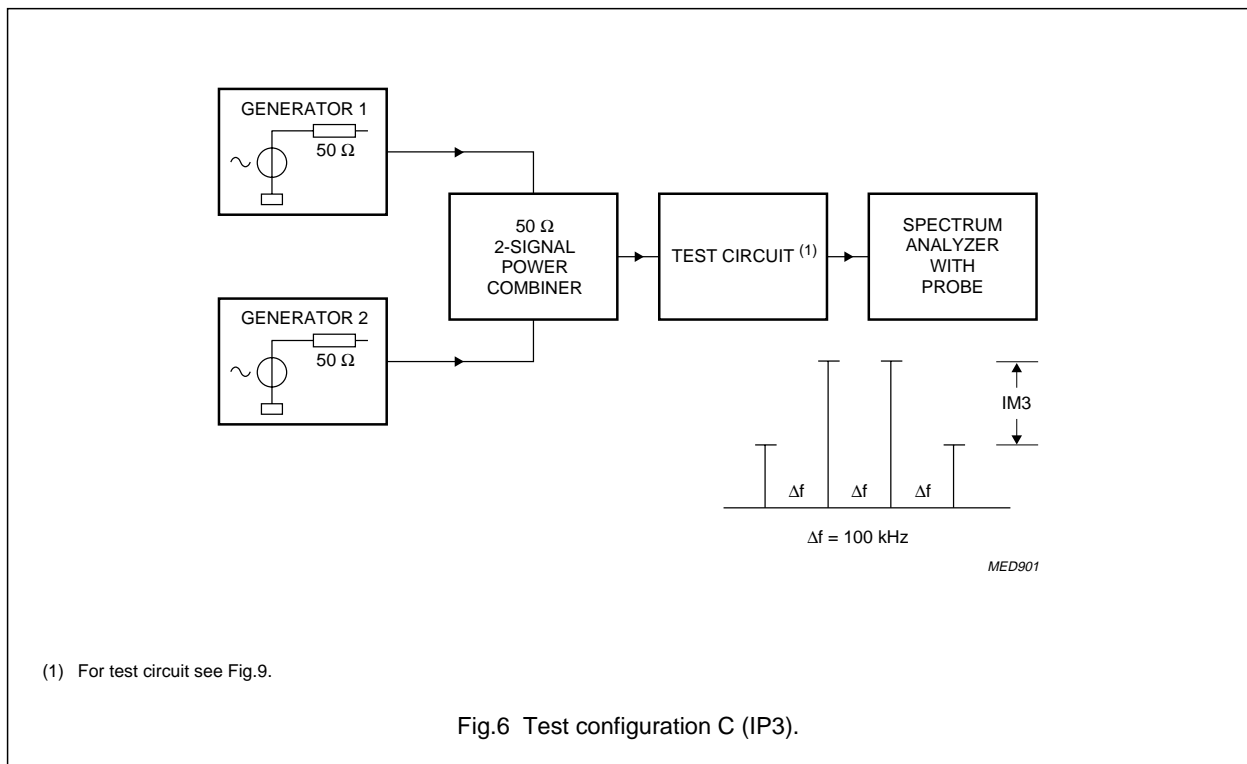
GENERATOR 1

50 Ω

GENERATOR 2

50 Ω

50 Ω
2-SIGNAL
POWER
COMBINER

TEST CIRCUIT $^{(1)}$

SPECTRUM
ANALYZER
WITH
PROBE

IM3

Δf Δf Δf

Δf = 100 kHz

MED901

(1) For test circuit see Fig.9.

Fig.6 Test configuration C (IP3).